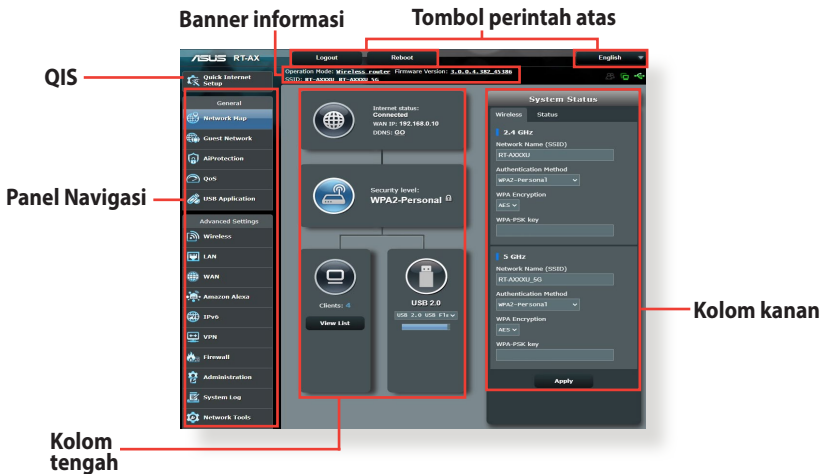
Banner informasi

Tombol perintah atas

QIS

Panel Navigasi

Kolom kanan

Kolom tengah

ASUS RT-AX

Logout

Reboot

English

Operation Mode: Wireless router Firmware Version: 3.0.0.4.382_45386

SSID: RT-AXXXU RT-AXXXU_5G

Quick Internet Setup

General

Network Map

Guest Network

AiProtection

QoS

USB Application

Advanced Settings

Wireless

LAN

WAN

Amazon Alexa

IPv6

VPN

Firewall

Administration

System Log

Network Tools

Internet status: Connected

WAN IP: 192.168.0.10

DDNS: GO

Security level: WPA2-Personal

Clients: 4

View List

USB 2.0

USB 2.0 USB Fl

System Status

Wireless

Status

2.4 GHz

Network Name (SSID)

RT-AXXXU

Authentication Method

WPA2-Personal

WPA Encryption

AES

WPA-PSK key

5 GHz

Network Name (SSID)

RT-AXXXU_5G

Authentication Method

WPA2-Personal

WPA Encryption

AES

WPA-PSK key

Apply